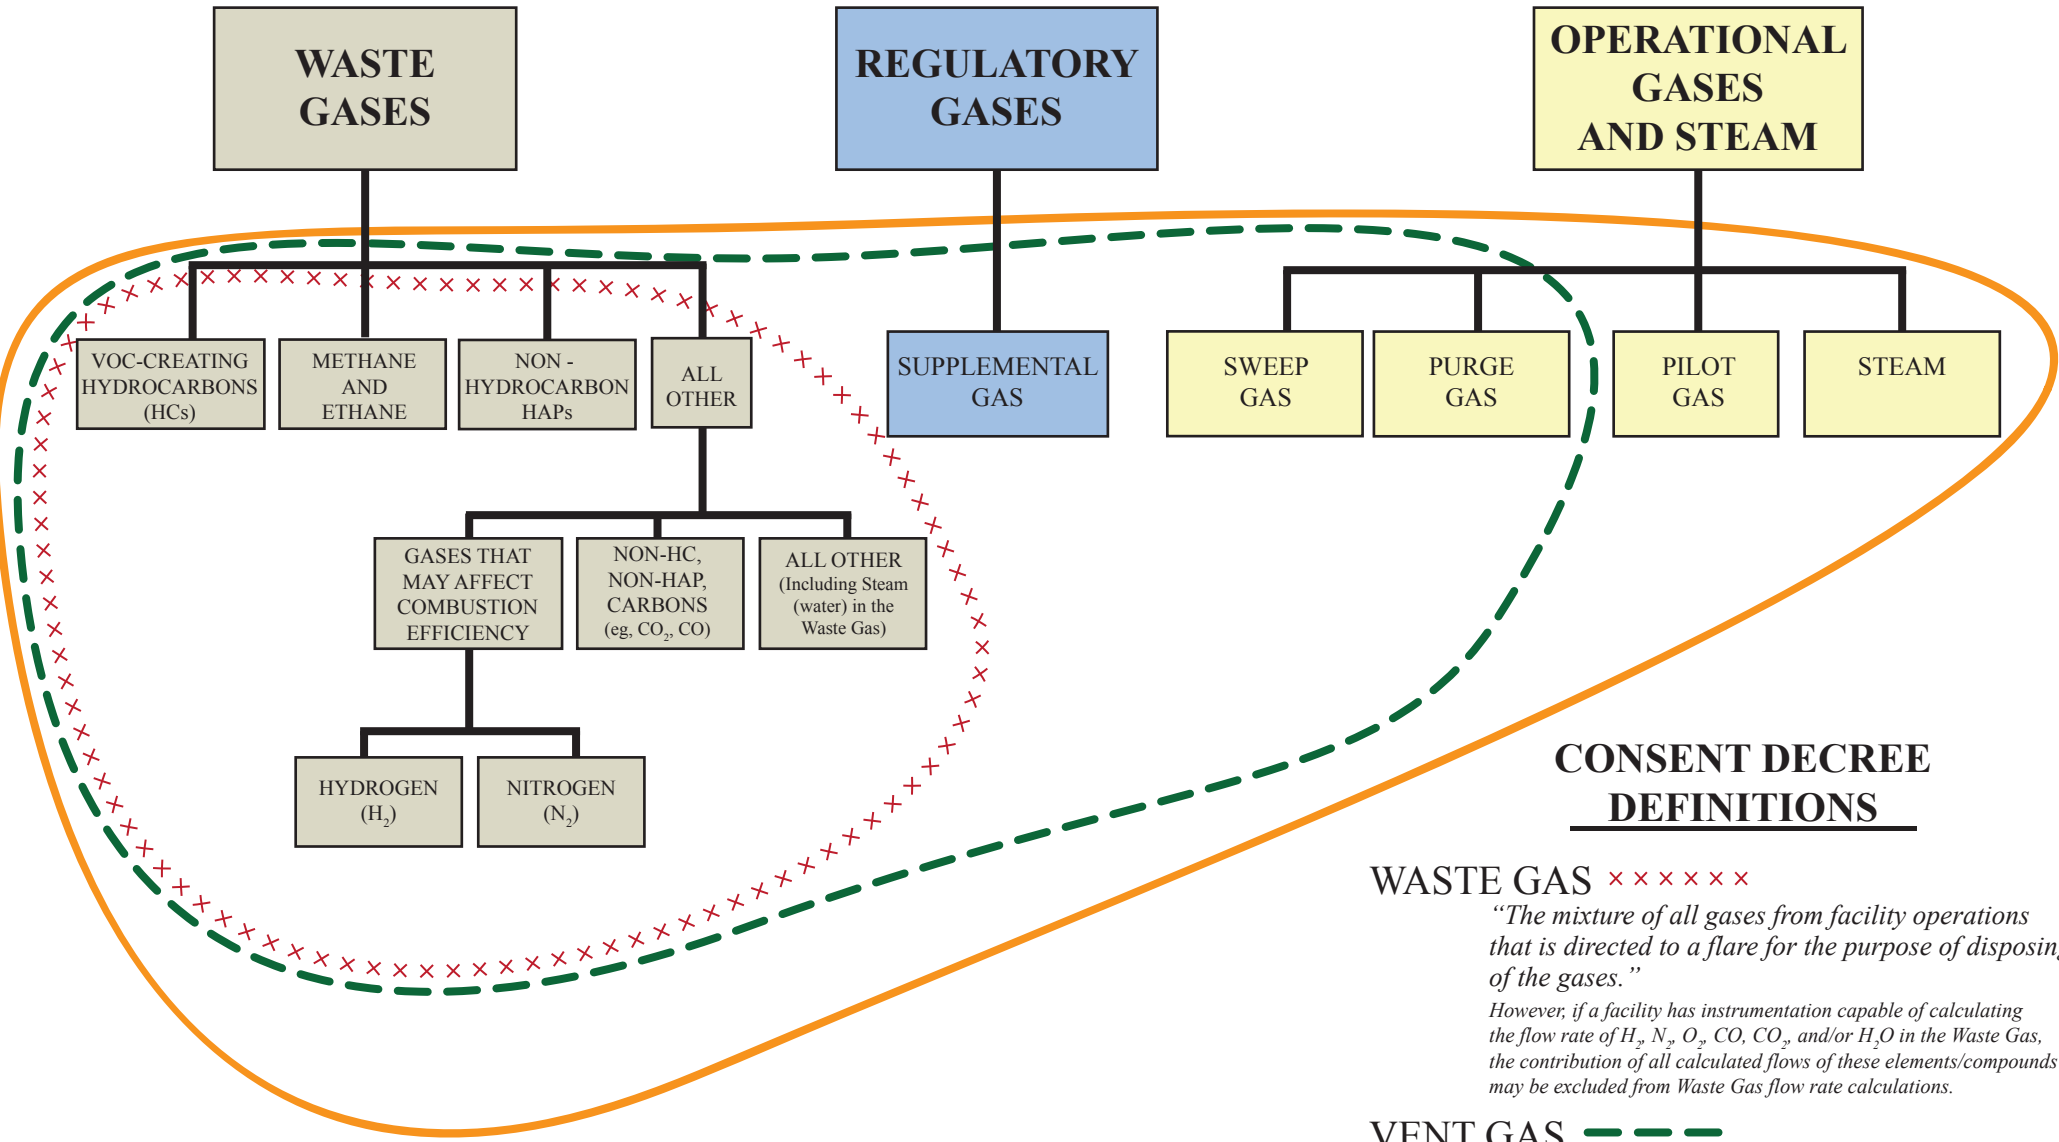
WASTE GASES

REGULATORY GASES

OPERATIONAL GASES AND STEAM

VOC-CREATING HYDROCARBONS (HCs)

METHANE AND ETHANE

NON - HYDROCARBON HAPs

ALL OTHER

SUPPLEMENTAL GAS

SWEEP GAS

PURGE GAS

PILOT GAS

STEAM

GASES THAT MAY AFFECT COMBUSTION EFFICIENCY

NON-HC, NON-HAP, CARBONS (eg, $CO_2$, CO)

ALL OTHER (Including Steam (water) in the Waste Gas)

HYDROGEN ($H_2$)

NITROGEN ($N_2$)

CONSENT DECREE DEFINITIONS

WASTE GAS ××××××

"The mixture of all gases from facility operations that is directed to a flare for the purpose of disposin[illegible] of the gases."

However, if a facility has instrumentation capable of calculating the flow rate of $H_2$, $N_2$, $O_2$, CO, $CO_2$, and/or $H_2O$ in the Waste Gas, the contribution of all calculated flows of these elements/compounds may be excluded from Waste Gas flow rate calculations.

VENT GAS